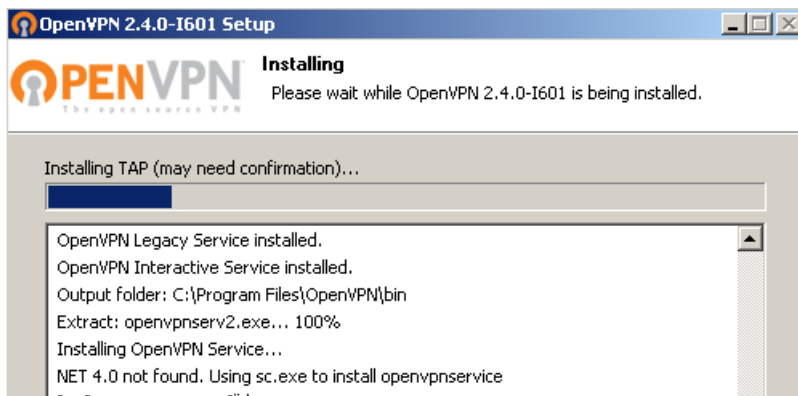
OpenVPN 2.4.0-I601 Setup

OPENVPN
The open source VPN

Installing
Please wait while OpenVPN 2.4.0-I601 is being installed.

Installing TAP (may need confirmation)...

OpenVPN Legacy Service installed.
OpenVPN Interactive Service installed.
Output folder: C:\Program Files\OpenVPN\bin
Extract: openvpnserv2.exe... 100%
Installing OpenVPN Service...
NET 4.0 not found. Using sc.exe to install openvpnservice
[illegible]